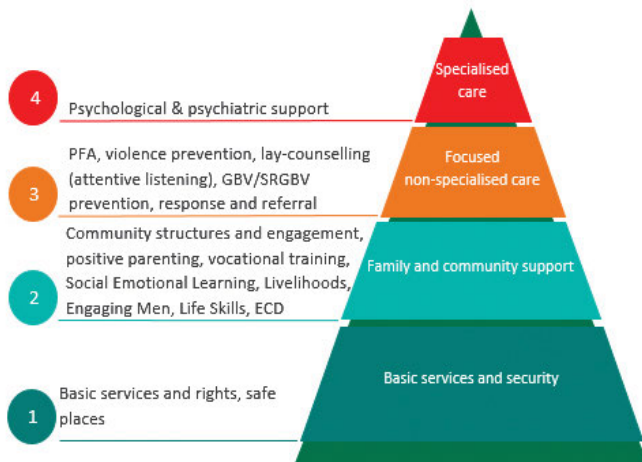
4

Psychological & psychiatric support

Specialised care

3

PFA, violence prevention, lay-counselling (attentive listening), GBV/SRGBV prevention, response and referral

Focused non-specialised care

2

Community structures and engagement, positive parenting, vocational training, Social Emotional Learning, Livelihoods, Engaging Men, Life Skills, ECD

Family and community support

1

Basic services and rights, safe places

Basic services and security